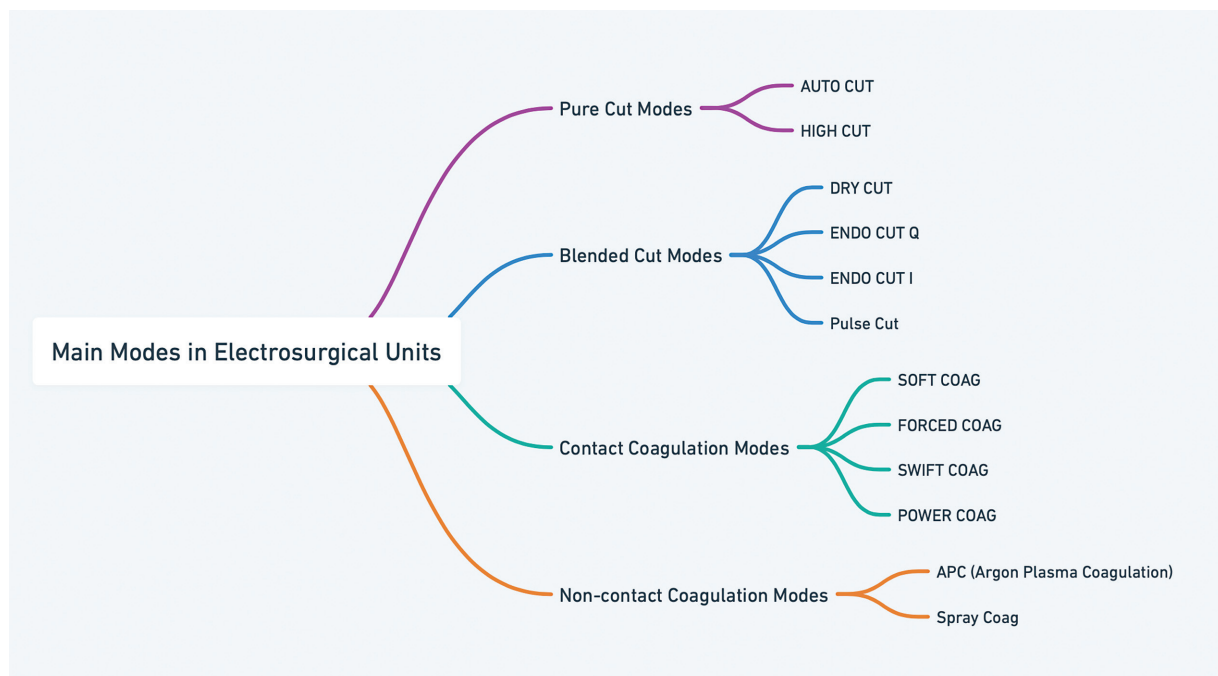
Main Modes in Electrosurgical Units

Pure Cut Modes

AUTO CUT

HIGH CUT

Blended Cut Modes

DRY CUT

ENDO CUT Q

ENDO CUT I

Pulse Cut

Contact Coagulation Modes

SOFT COAG

FORCED COAG

SWIFT COAG

POWER COAG

Non-contact Coagulation Modes

APC (Argon Plasma Coagulation)

Spray Coag